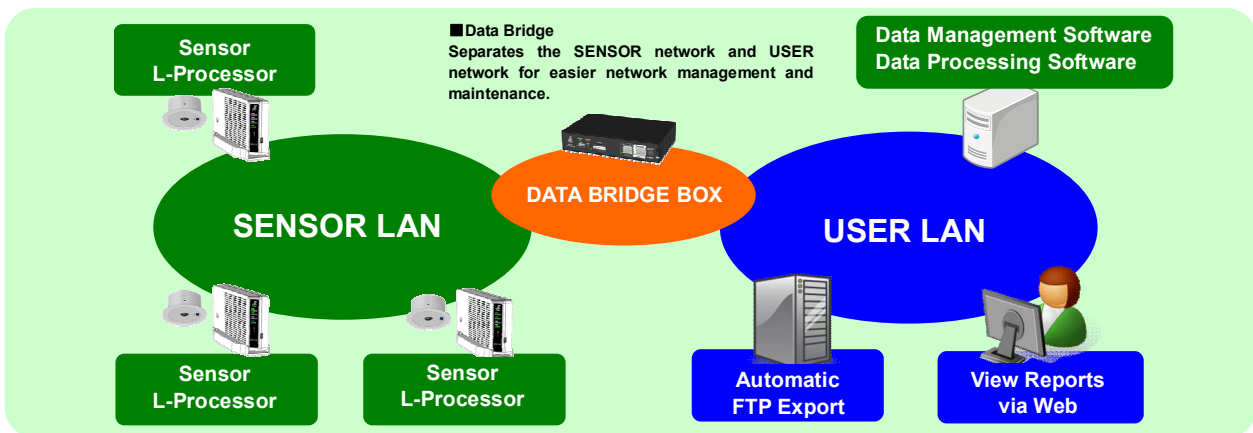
Sensor L-Processor

■Data Bridge
Separates the SENSOR network and USER network for easier network management and maintenance.

Data Management Software
Data Processing Software

SENSOR LAN

DATA BRIDGE BOX

USER LAN

Sensor L-Processor

Sensor L-Processor

Automatic FTP Export

View Reports via Web